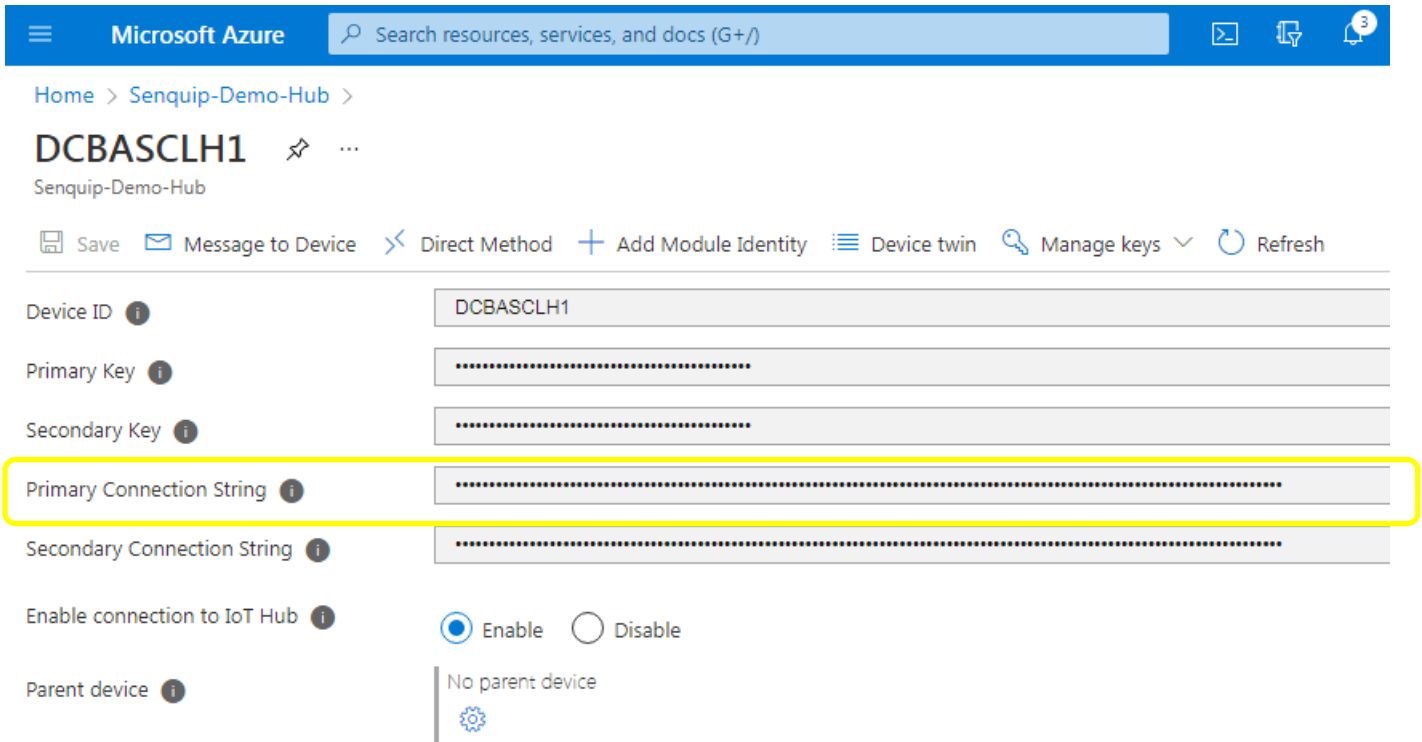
Microsoft Azure

Search resources, services, and docs (G+/)

3

Home > Senquip-Demo-Hub >

DCBASCLH1

Senquip-Demo-Hub

Save Message to Device Direct Method Add Module Identity Device twin Manage keys Refresh

Device ID

DCBASCLH1

Primary Key

••••••••••••••••••••••••••••••••••••••••

Secondary Key

••••••••••••••••••••••••••••••••••••••••

Primary Connection String

••••••••••••••••••••••••••••••••••••••••••••••••••••••••••••••••••••••••••••••••••••••••••••••••••••••••••••••••••••••

Secondary Connection String

••••••••••••••••••••••••••••••••••••••••••••••••••••••••••••••••••••••••••••••••••••••••••••••••••••••••••••••••••••••

Enable connection to IoT Hub

Enable Disable

Parent device

No parent device